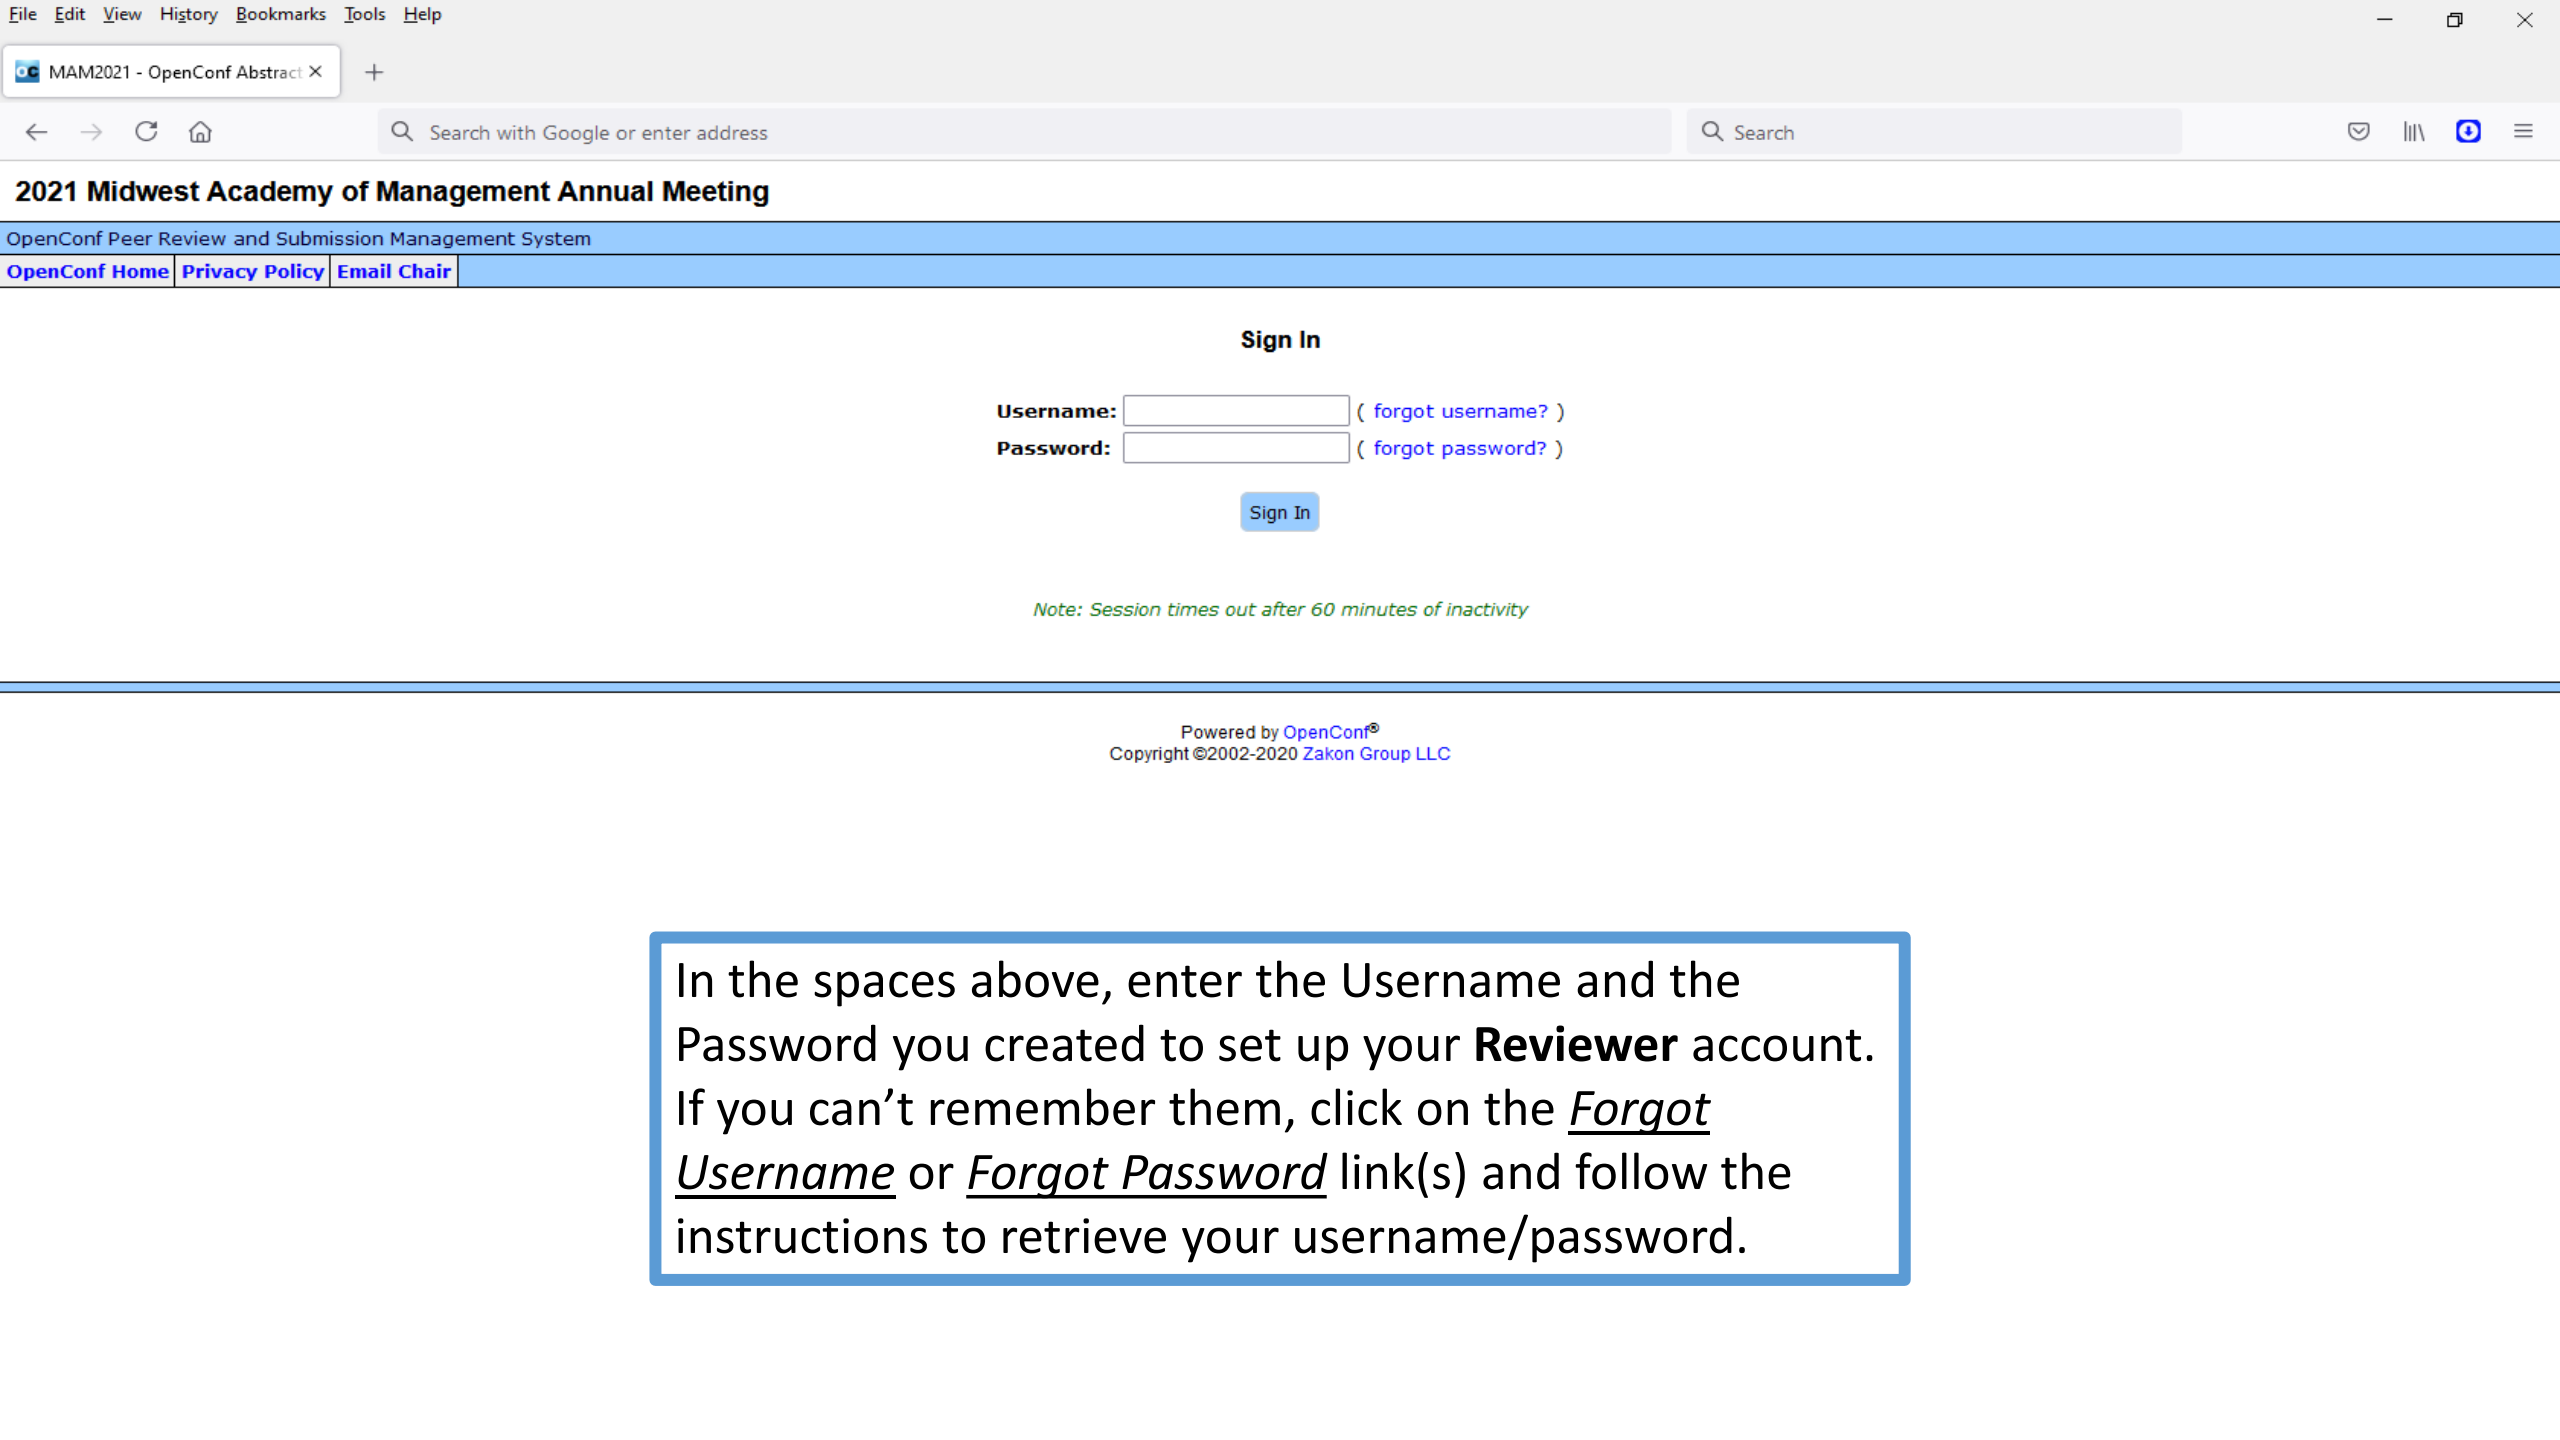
File Edit View History Bookmarks Tools Help

MAM2021 - OpenConf Abstract ×

Search with Google or enter address

Search

2021 Midwest Academy of Management Annual Meeting

OpenConf Peer Review and Submission Management System

OpenConf Home | Privacy Policy | Email Chair

Sign In

Username: ( forgot username? )
Password: ( forgot password? )

Sign In

Note: Session times out after 60 minutes of inactivity

Powered by OpenConf®
Copyright ©2002-2020 Zakon Group LLC

In the spaces above, enter the Username and the Password you created to set up your **Reviewer** account. If you can't remember them, click on the *Forgot Username* or *Forgot Password* link(s) and follow the instructions to retrieve your username/password.